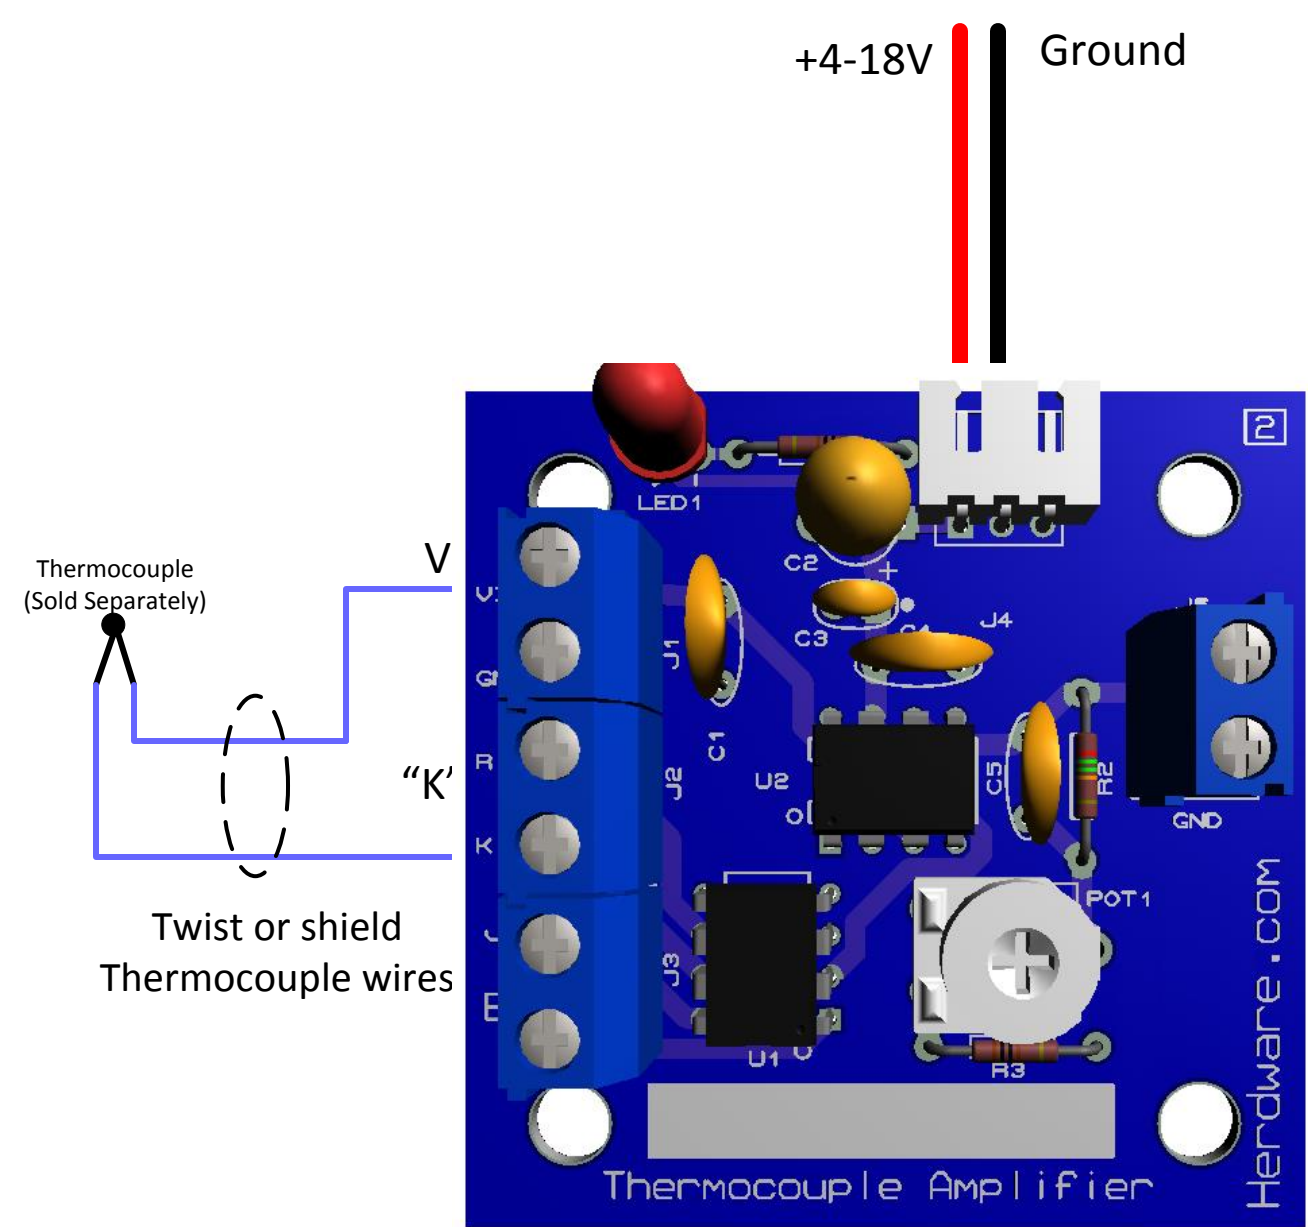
+4-18V
Ground

2

LED1

C2
+
C3
C4
J4
J1
C1
J2
U2
C5
R2
J5
GND
POT1
J3
U1
R3

Thermocouple
(Sold Separately)

V
"K'

V
G
R
K
J
E

Twist or shield
Thermocouple wires

Thermocouple Amplifier
Herdware.com